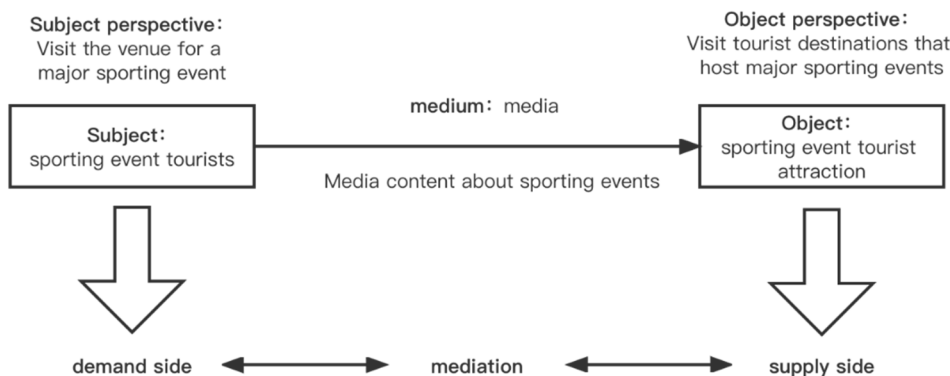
Subject perspective：
Visit the venue for a major sporting event

Object perspective：
Visit tourist destinations that host major sporting events

medium：media

Subject：
sporting event tourists

Object：
sporting event tourist attraction

Media content about sporting events

demand side

mediation

supply side